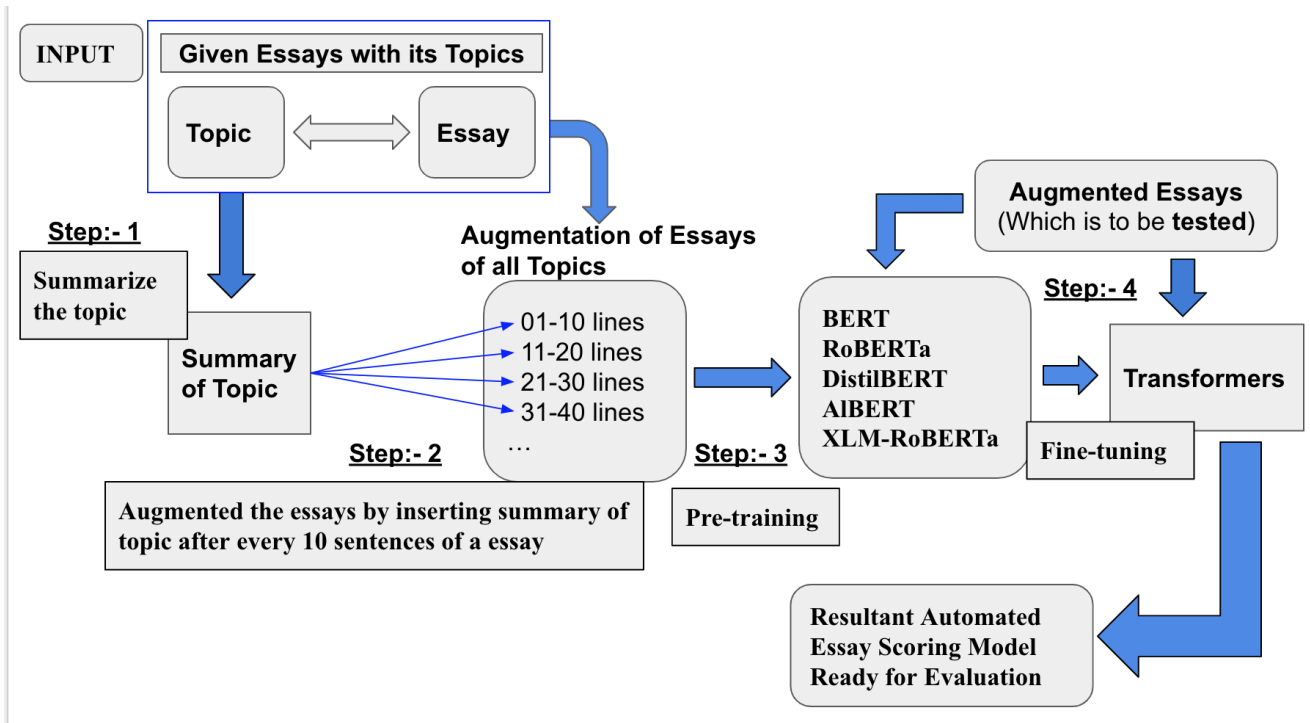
INPUT

Given Essays with its Topics

Topic

Essay

Step:- 1

Summarize the topic

Summary of Topic

Augmentation of Essays of all Topics

01-10 lines
11-20 lines
21-30 lines
31-40 lines
…

Step:- 2

Augmented the essays by inserting summary of topic after every 10 sentences of a essay

Step:- 3

Pre-training

BERT
RoBERTa
DistilBERT
AlBERT
XLM-RoBERTa

Augmented Essays (Which is to be tested)

Step:- 4

Transformers

Fine-tuning

Resultant Automated Essay Scoring Model Ready for Evaluation